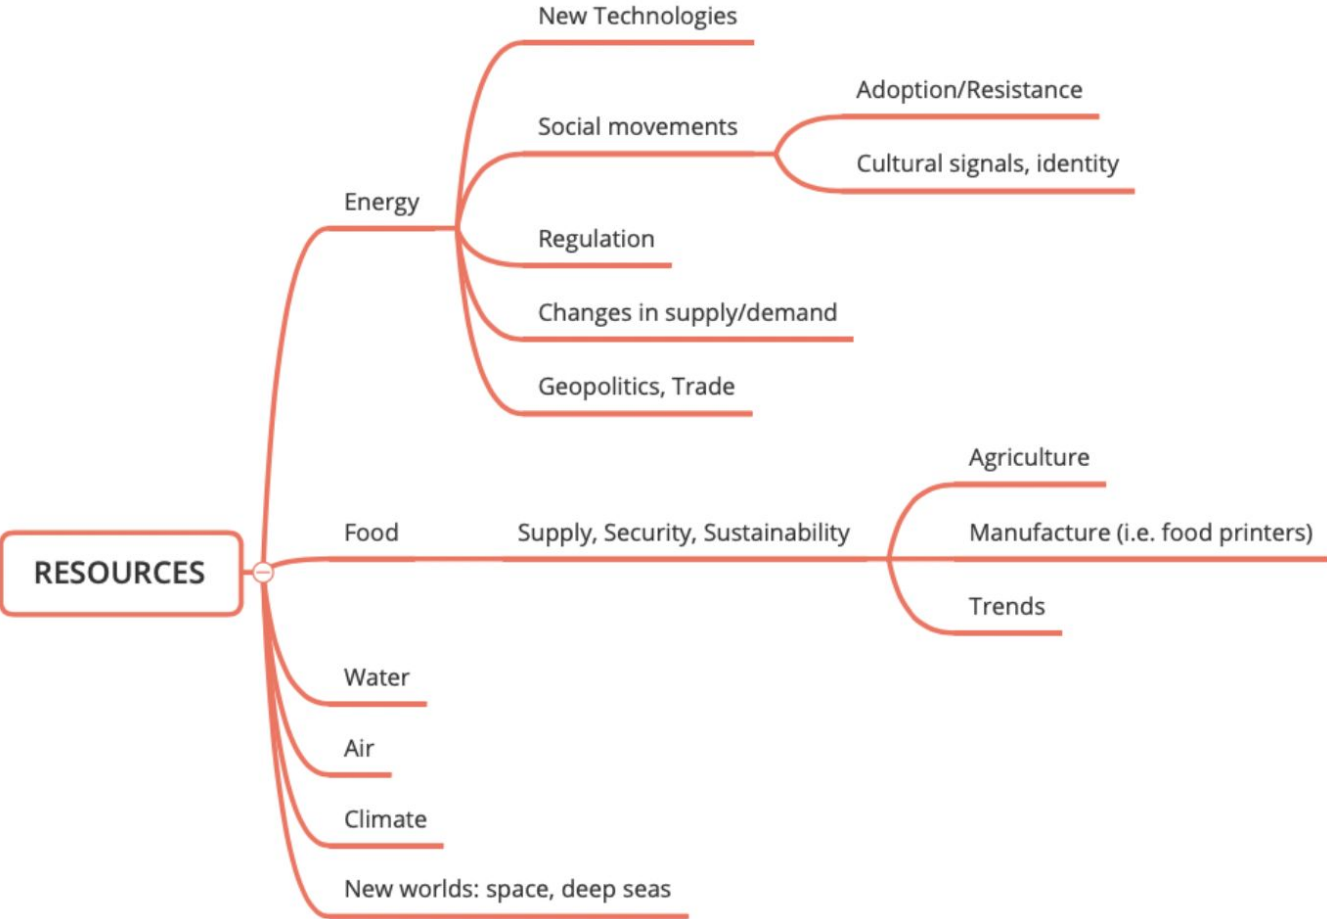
RESOURCES

Energy

New Technologies

Social movements

Adoption/Resistance

Cultural signals, identity

Regulation

Changes in supply/demand

Geopolitics, Trade

Food

Supply, Security, Sustainability

Agriculture

Manufacture (i.e. food printers)

Trends

Water

Air

Climate

New worlds: space, deep seas